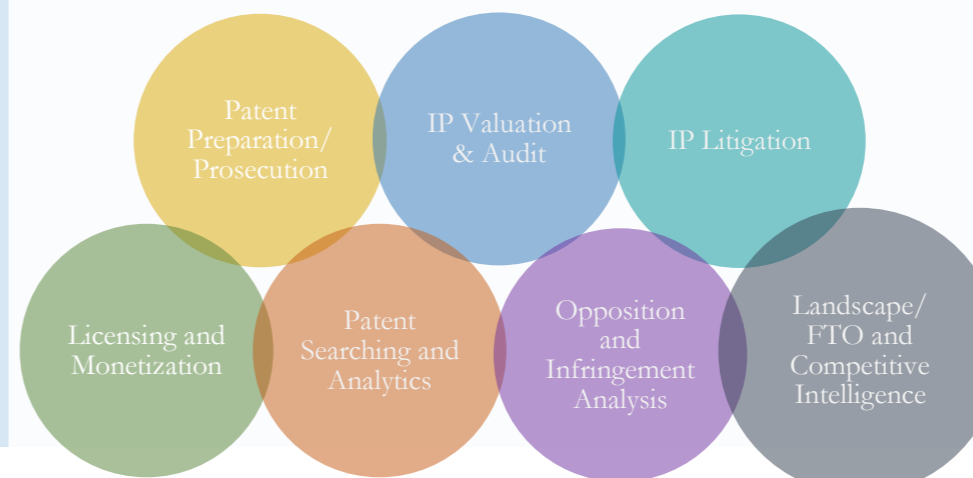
Patent Preparation/ Prosecution

IP Valuation & Audit

IP Litigation

Licensing and Monetization

Patent Searching and Analytics

Opposition and Infringement Analysis

Landscape/ FTO and Competitive Intelligence